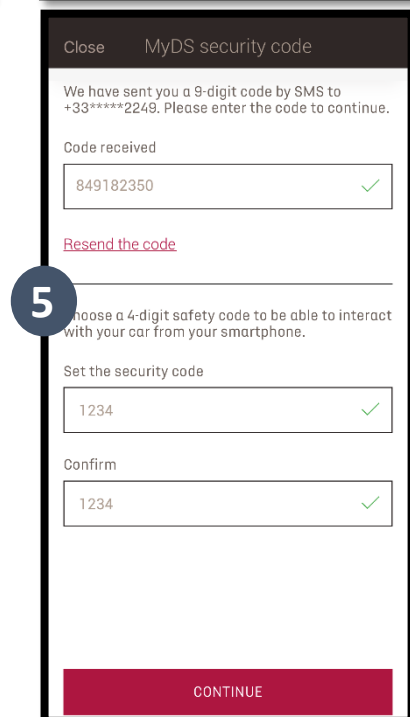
Close MyDS security code

We have sent you a 9-digit code by SMS to +33*****2249. Please enter the code to continue.

Code received

849182350

Resend the code

5

hoose a 4-digit safety code to be able to interact with your car from your smartphone.

Set the security code

1234

Confirm

1234

CONTINUE